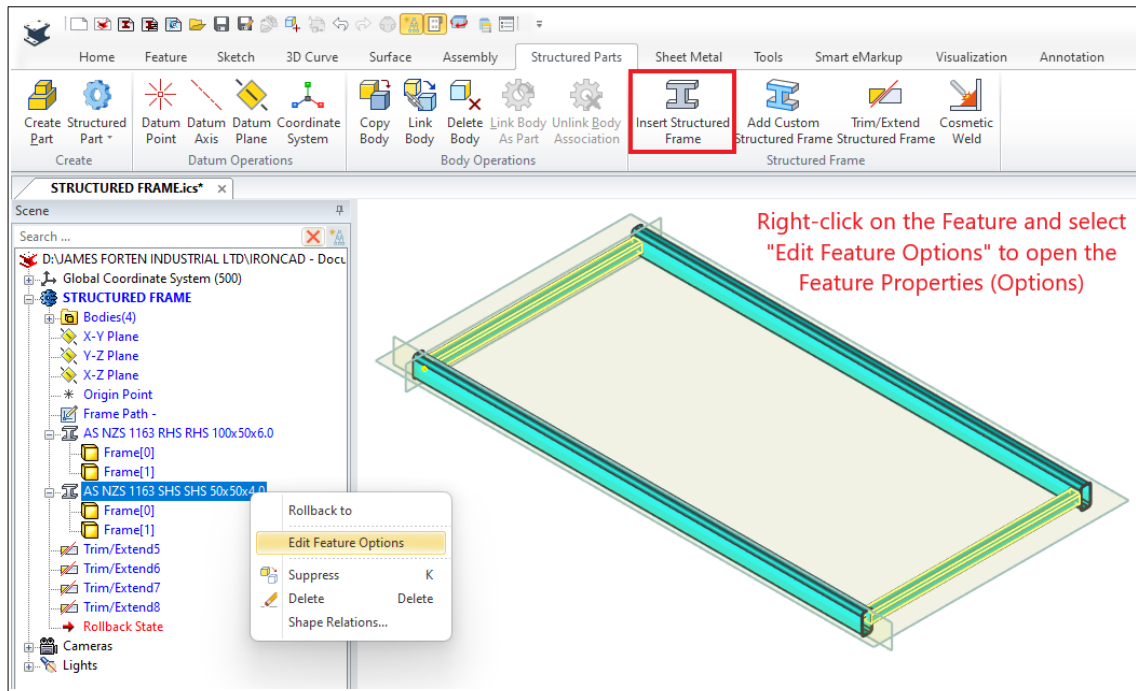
Home Feature Sketch 3D Curve Surface Assembly Structured Parts Sheet Metal Tools Smart eMarkup Visualization Annotation

Create Part
Structured Part
Create

Datum Point
Datum Axis
Datum Plane
Coordinate System
Datum Operations

Copy Body
Link Body
Delete Body
Link Body As Part
Unlink Body Association
Body Operations

Insert Structured Frame
Add Custom Structured Frame
Trim/Extend Structured Frame
Cosmetic Weld
Structured Frame

STRUCTURED FRAME.ics* ×

Scene

Search ...

D:\JAMES FORTEN INDUSTRIAL LTD\IRONCAD - Docu
Global Coordinate System (500)
STRUCTURED FRAME
Bodies(4)
X-Y Plane
Y-Z Plane
X-Z Plane
Origin Point
Frame Path -
AS NZS 1163 RHS RHS 100x50x6.0
Frame[0]
Frame[1]
AS NZS 1163 SHS SHS 50x50x4.0
Frame[0]
Frame[1]
Trim/Extend5
Trim/Extend6
Trim/Extend7
Trim/Extend8
Rollback State
Cameras
Lights

Rollback to
Edit Feature Options
Suppress K
Delete Delete
Shape Relations...

Right-click on the Feature and select "Edit Feature Options" to open the Feature Properties (Options)